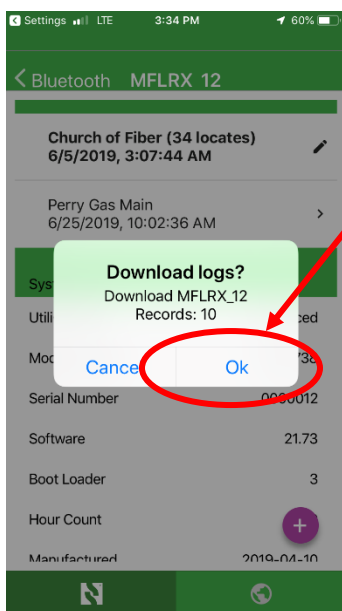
Settings LTE 3:34 PM 60%

Bluetooth MFLRX 12

Church of Fiber (34 locates)
6/5/2019, 3:07:44 AM

Perry Gas Main
6/25/2019, 10:02:36 AM

Sys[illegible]

Utili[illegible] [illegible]ced

Mod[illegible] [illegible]738

Download logs?
Download MFLRX_12
Records: 10

Cance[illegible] Ok

Serial Number 0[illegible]00012

Software 21.73

Boot Loader 3

Hour Count

Manufactured 2019-04-10